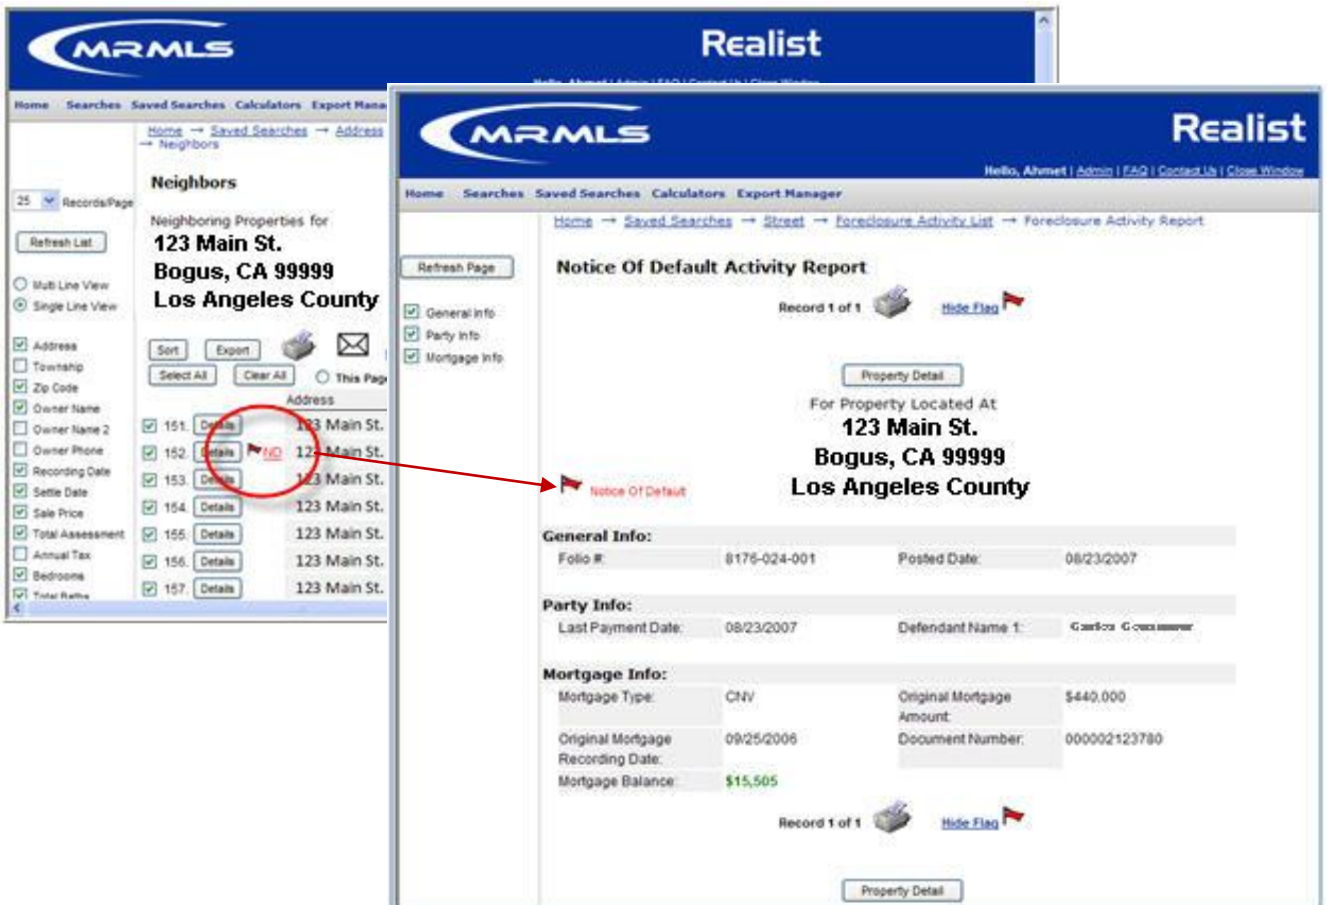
MRMLS

Realist

Home Searches Saved Searches Calculators Export Mana

Home → Saved Searches → Address → Neighbors

Neighbors

25 Records/Page

Neighboring Properties for
123 Main St.
Bogus, CA 99999
Los Angeles County

Refresh List

Multi Line View
Single Line View

Address
Township
Zip Code
Owner Name
Owner Name 2
Owner Phone
Recording Date
Settle Date
Sale Price
Total Assessment
Annual Tax
Bedrooms
Total Baths

Sort Export
Select All Clear All This Page

Address

151. Details 123 Main St.
152. Details ND 123 Main St.
153. Details 123 Main St.
154. Details 123 Main St.
155. Details 123 Main St.
156. Details 123 Main St.
157. Details 123 Main St.

MRMLS

Realist

Hello, Ahmet | Admin | FAQ | Contact Us | Close Window

Home Searches Saved Searches Calculators Export Manager

Home → Saved Searches → Street → Foreclosure Activity List → Foreclosure Activity Report

Refresh Page

General Info
Party Info
Mortgage Info

Notice Of Default Activity Report

Record 1 of 1 Hide Flag

Property Detail

For Property Located At
123 Main St.
Bogus, CA 99999
Los Angeles County

Notice Of Default

General Info:

| Folio #: | 8176-024-001 | Posted Date: | 08/23/2007 |
|---|---|---|---|

Party Info:

| Last Payment Date: | 08/23/2007 | Defendant Name 1: | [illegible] |
|---|---|---|---|

Mortgage Info:

| Mortgage Type: | CNV | Original Mortgage Amount: | $440,000 |
|---|---|---|---|
| Original Mortgage Recording Date: | 09/25/2006 | Document Number: | 000002123780 |
| Mortgage Balance: | $15,505 | | |

Record 1 of 1 Hide Flag

Property Detail